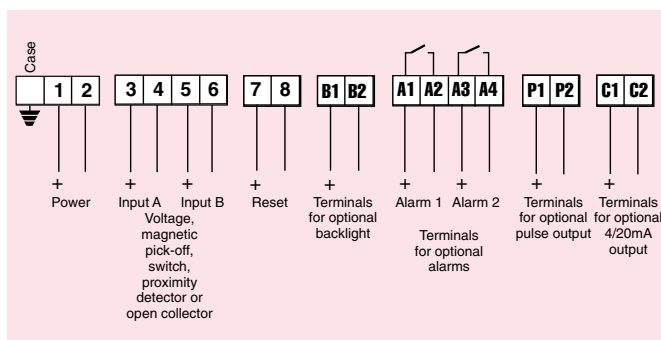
Case

1 2

3 4 5 6

7 8

B1 B2

A1 A2 A3 A4

P1 P2

C1 C2

+
Power

+
Input A

+
Input B

Voltage, magnetic pick-off, switch, proximity detector or open collector

+
Reset

+
Terminals for optional backlight

+
Alarm 1

+
Alarm 2

Terminals for optional alarms

+
Terminals for optional pulse output

+
Terminals for optional 4/20mA output